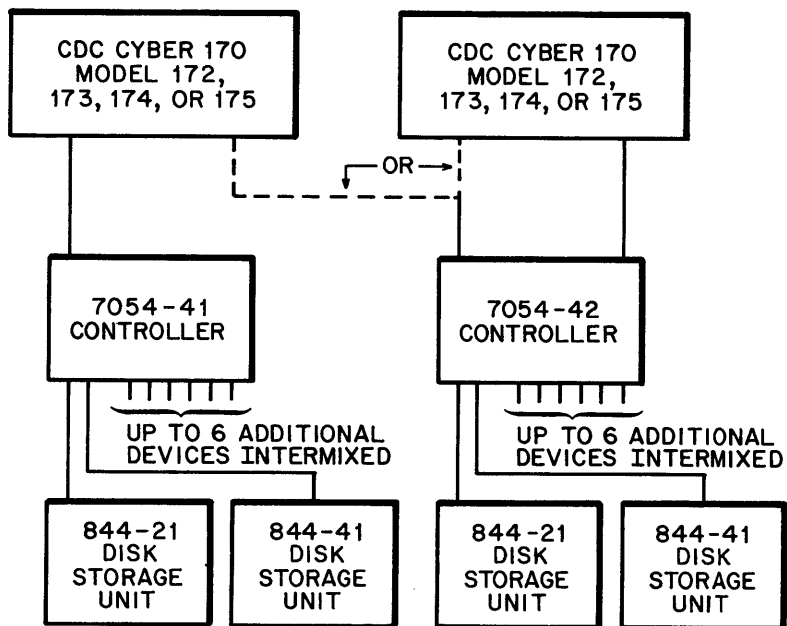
CDC CYBER 170 MODEL 172, 173, 174, OR 175

CDC CYBER 170 MODEL 172, 173, 174, OR 175

OR

7054-41 CONTROLLER

7054-42 CONTROLLER

UP TO 6 ADDITIONAL DEVICES INTERMIXED

UP TO 6 ADDITIONAL DEVICES INTERMIXED

844-21 DISK STORAGE UNIT

844-41 DISK STORAGE UNIT

844-21 DISK STORAGE UNIT

844-41 DISK STORAGE UNIT